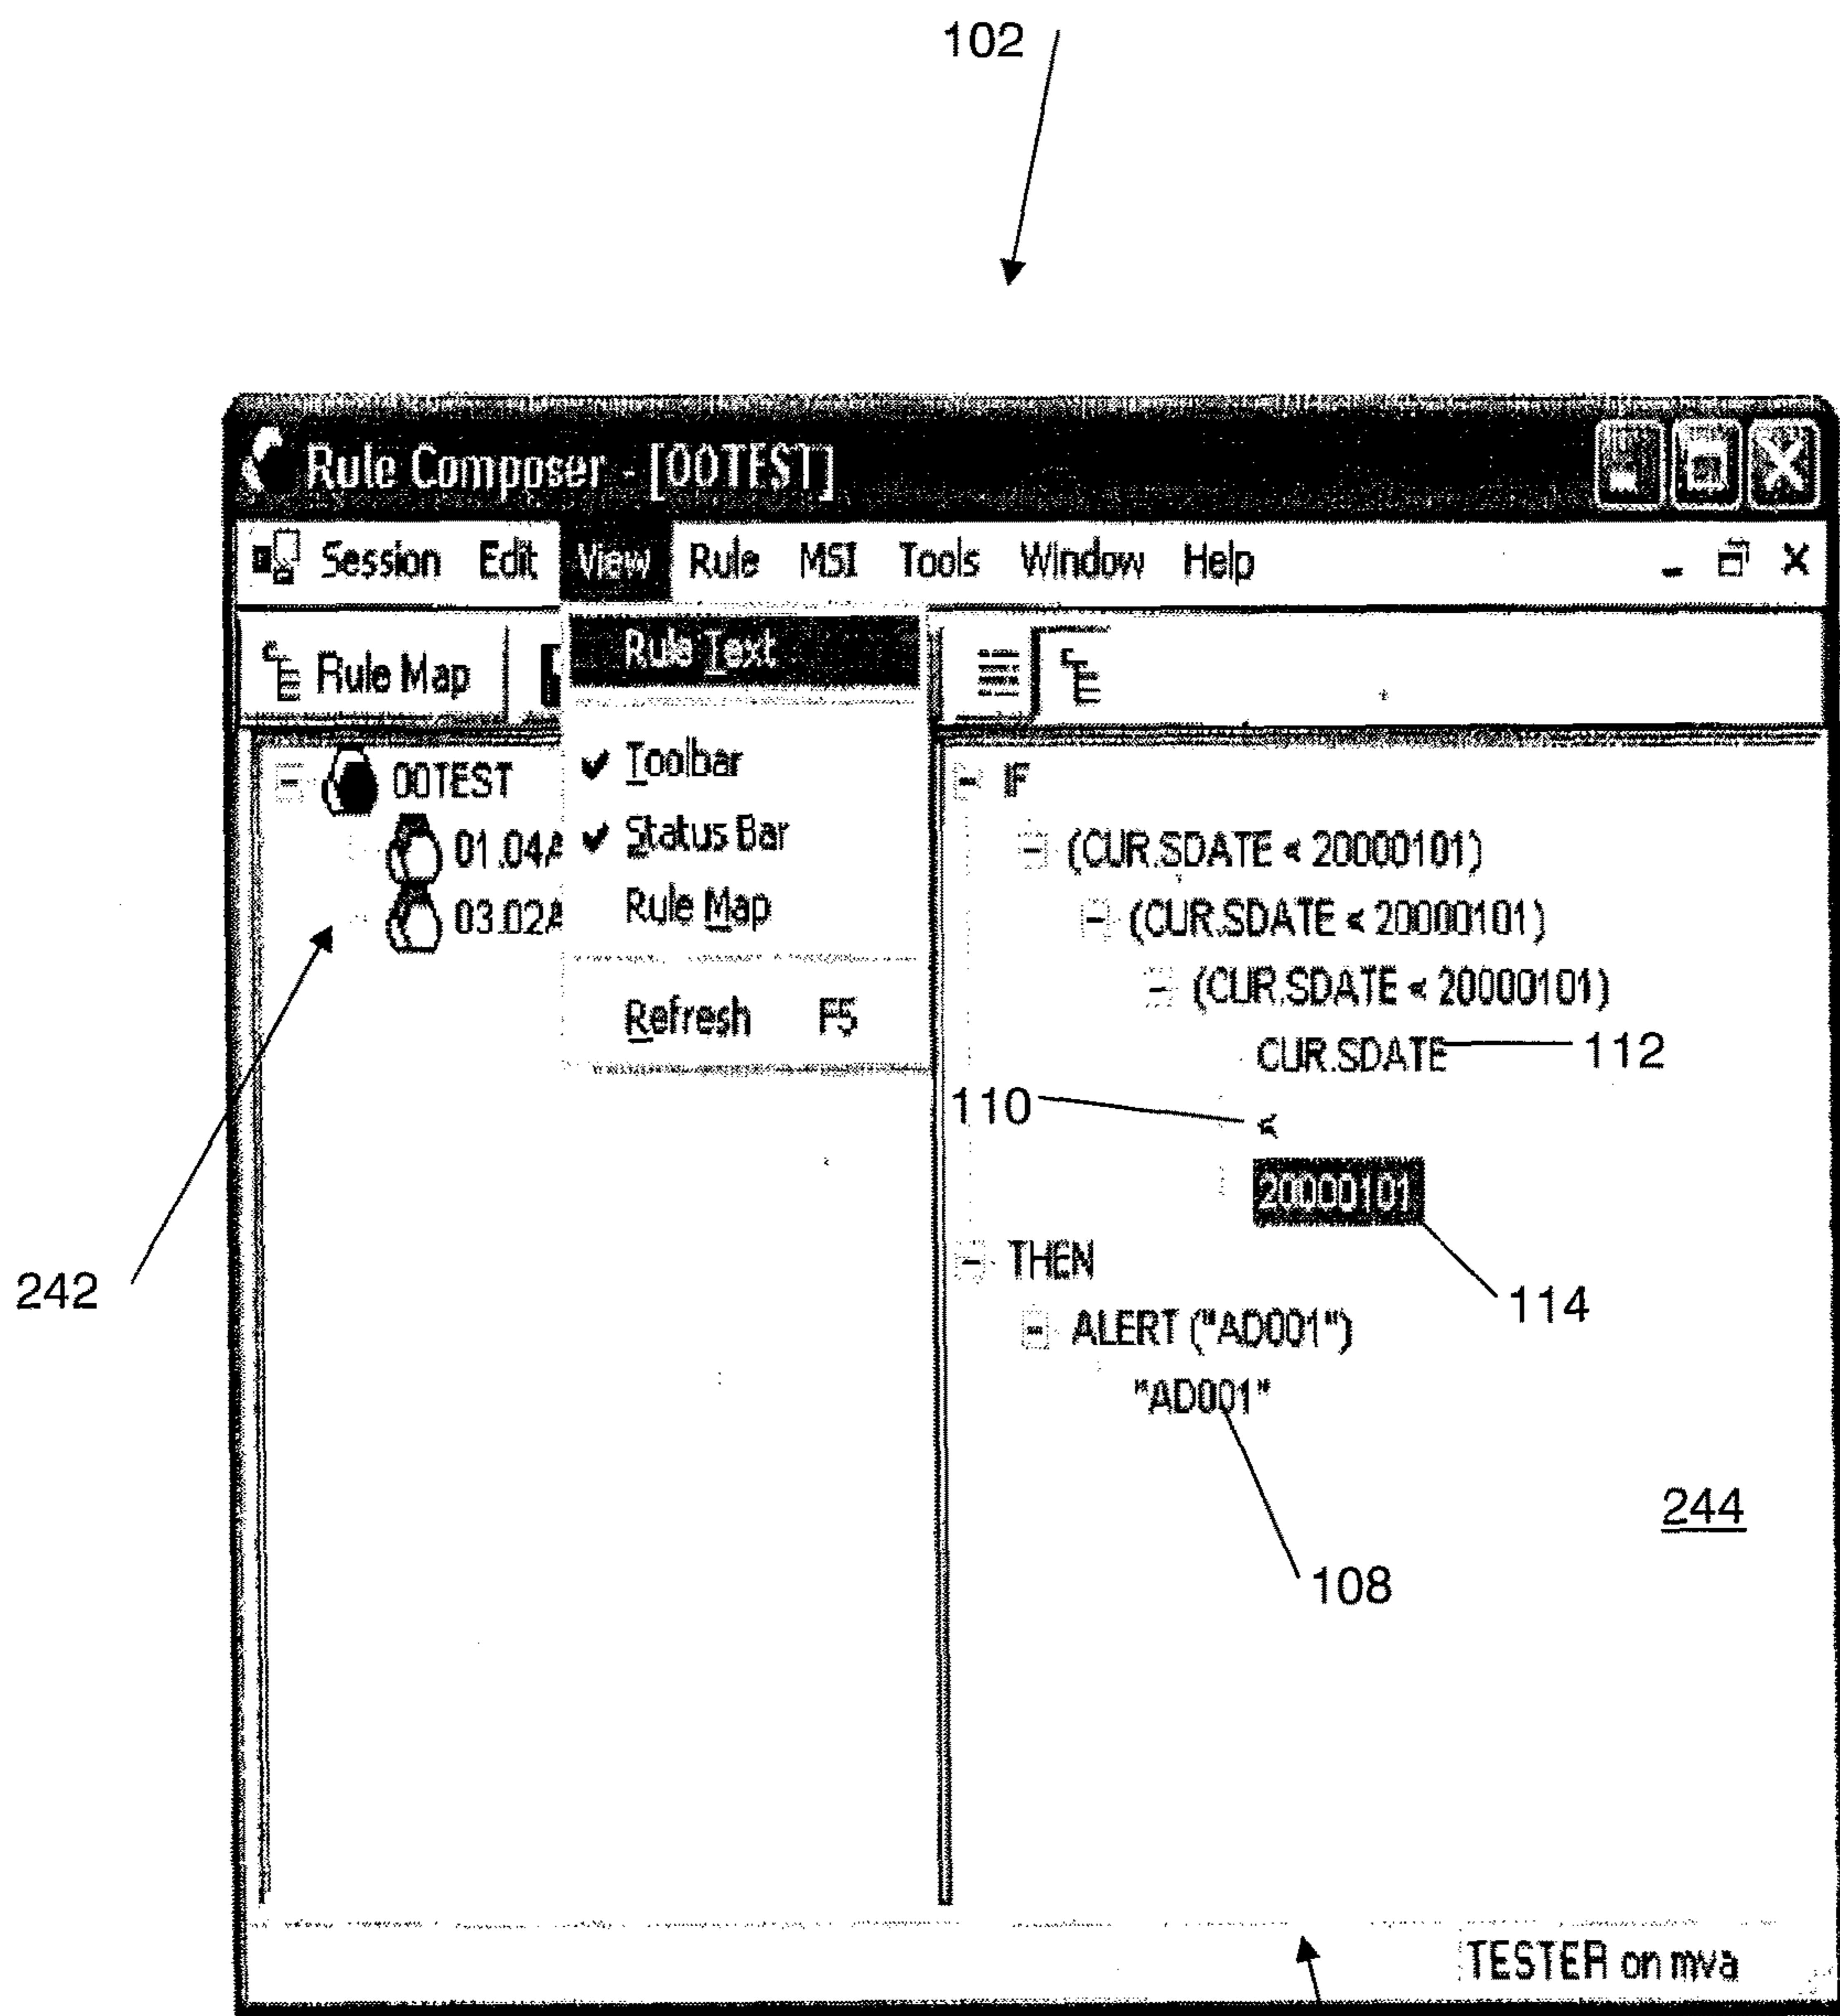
102

Rule Composer - [OOTEST]

Session Edit View Rule MSI Tools Window Help

Rule Map

Rule Text

✔ Toolbar
✔ Status Bar
Rule Map

Refresh F5

OOTEST
01.04A
03.02A

IF
(CUR.SDATE < 20000101)
(CUR.SDATE < 20000101)
(CUR.SDATE < 20000101)
CUR.SDATE
112
110
<
20000101
THEN
114
ALERT ("AD001")
"AD001"

244

108

242

TESTER on mva